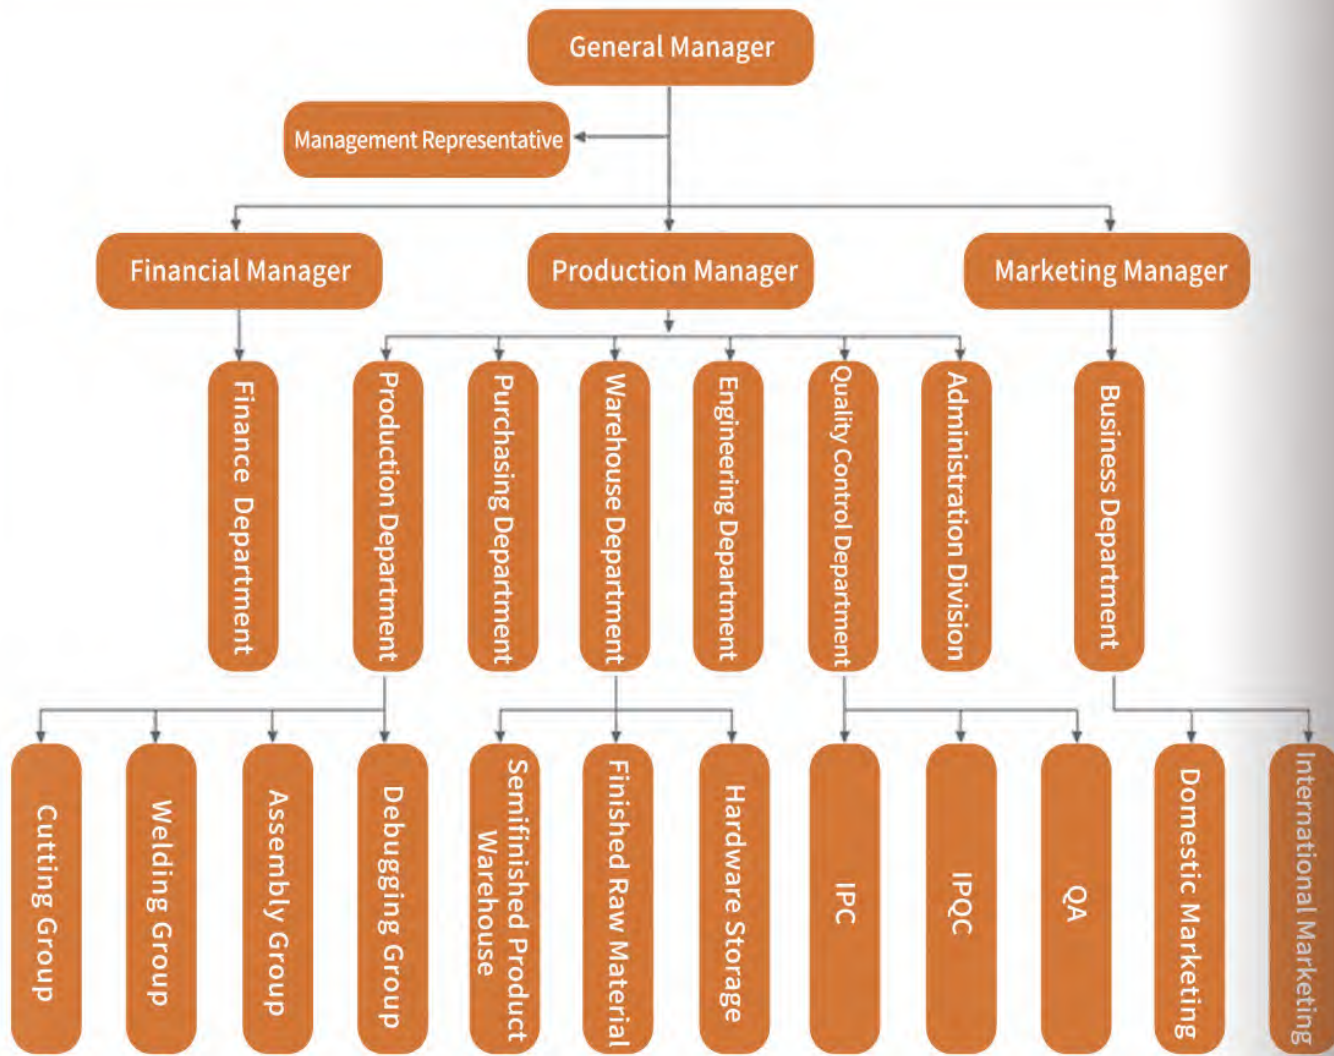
General Manager

Management Representative

Financial Manager

Production Manager

Marketing Manager

Finance Department

Production Department

Purchasing Department

Warehouse Department

Engineering Department

Quality Control Department

Administration Division

Business Department

Cutting Group

Welding Group

Assembly Group

Debugging Group

Semifinished Product Warehouse

Finished Raw Material

Hardware Storage

IPC

IPQC

QA

Domestic Marketing

International Marketing